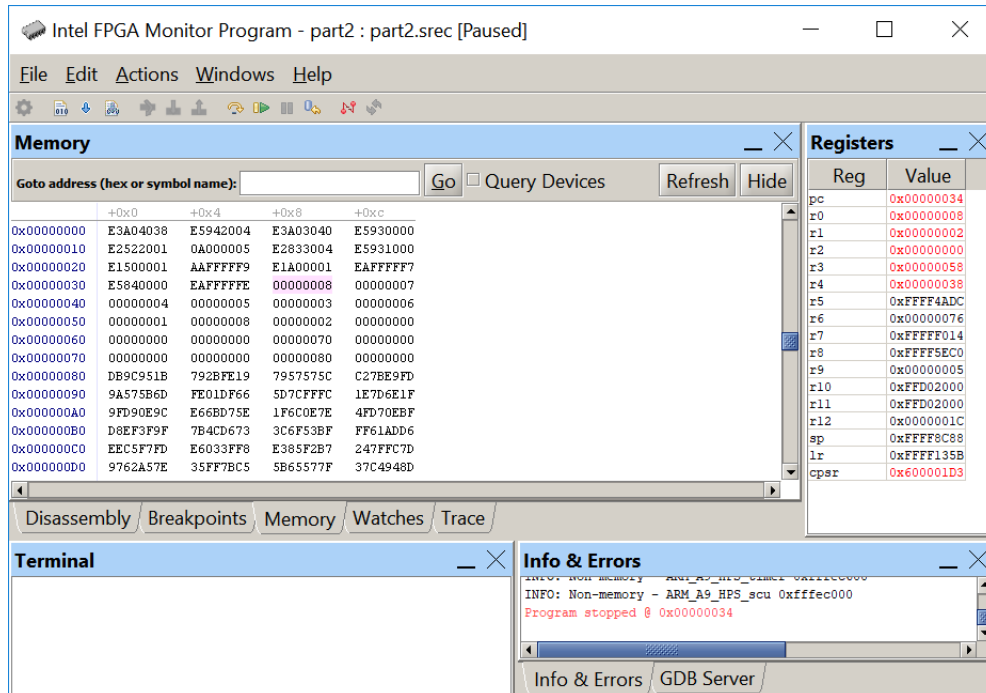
Intel FPGA Monitor Program - part2 : part2.srec [Paused]

File Edit Actions Windows Help

Memory

Goto address (hex or symbol name): Go Query Devices Refresh Hide

| | +0x0 | +0x4 | +0x8 | +0xc |
|---|---|---|---|---|
| 0x00000000 | E3A04038 | E5942004 | E3A03040 | E5930000 |
| 0x00000010 | E2522001 | 0A000005 | E2833004 | E5931000 |
| 0x00000020 | E1500001 | AAFFFFF9 | E1A00001 | EAFFFFF7 |
| 0x00000030 | E5840000 | EAFFFFFE | 00000008 | 00000007 |
| 0x00000040 | 00000004 | 00000005 | 00000003 | 00000006 |
| 0x00000050 | 00000001 | 00000008 | 00000002 | 00000000 |
| 0x00000060 | 00000000 | 00000000 | 00000070 | 00000000 |
| 0x00000070 | 00000000 | 00000000 | 00000080 | 00000000 |
| 0x00000080 | DB9C951B | 792BFE19 | 7957575C | C27BE9FD |
| 0x00000090 | 9A575B6D | FE01DF66 | 5D7CFFFC | 1E7D6E1F |
| 0x000000A0 | 9FD90E9C | E66BD75E | 1F6C0E7E | 4FD70EBF |
| 0x000000B0 | D8EF3F9F | 7B4CD673 | 3C6F53BF | FF61ADD6 |
| 0x000000C0 | EEC5F7FD | E6033FF8 | E385F2B7 | 247FFC7D |
| 0x000000D0 | 9762A57E | 35FF7BC5 | 5B65577F | 37C4948D |

Disassembly Breakpoints Memory Watches Trace

Registers

| Reg | Value |
|---|---|
| pc | 0x00000034 |
| r0 | 0x00000008 |
| r1 | 0x00000002 |
| r2 | 0x00000000 |
| r3 | 0x00000058 |
| r4 | 0x00000038 |
| r5 | 0xFFFF4ADC |
| r6 | 0x00000076 |
| r7 | 0xFFFFF014 |
| r8 | 0xFFFF5EC0 |
| r9 | 0x00000005 |
| r10 | 0xFFD02000 |
| r11 | 0xFFD02000 |
| r12 | 0x0000001C |
| sp | 0xFFFF8C88 |
| lr | 0xFFFF135B |
| cpsr | 0x600001D3 |

Terminal

Info & Errors

INFO: Non-memory - ARM_A9_HPS_timer 0xfffec600
INFO: Non-memory - ARM_A9_HPS_scu 0xfffec000
Program stopped @ 0x00000034

Info & Errors GDB Server